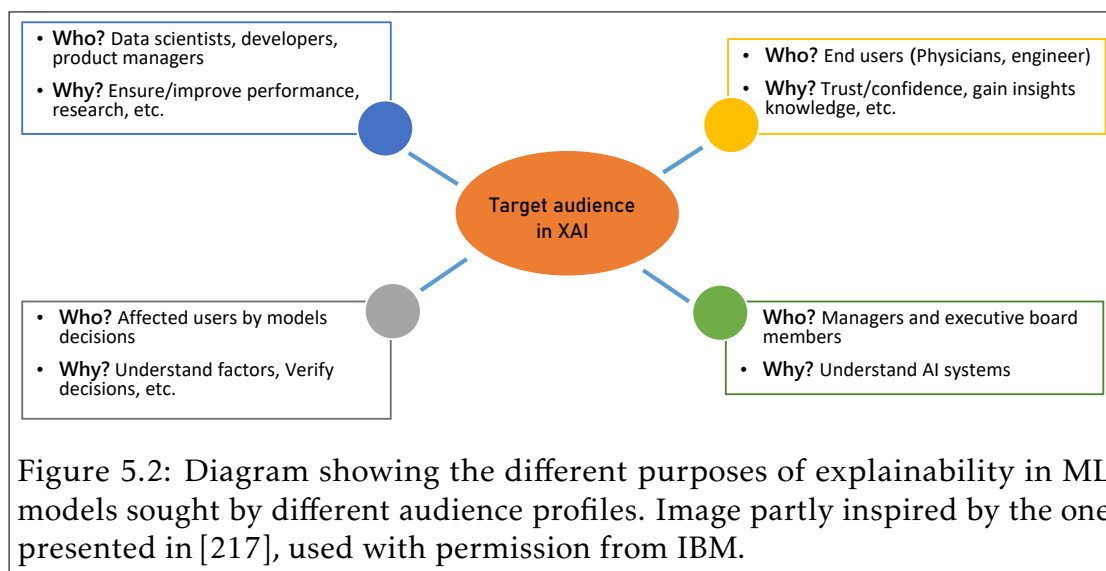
• **Who?** Data scientists, developers, product managers
• **Why?** Ensure/improve performance, research, etc.

• **Who?** End users (Physicians, engineer)
• **Why?** Trust/confidence, gain insights knowledge, etc.

Target audience in XAI

• **Who?** Affected users by models decisions
• **Why?** Understand factors, Verify decisions, etc.

**Who?** Managers and executive board members
• **Why?** Understand AI systems

Figure 5.2: Diagram showing the different purposes of explainability in ML models sought by different audience profiles. Image partly inspired by the one presented in [217], used with permission from IBM.